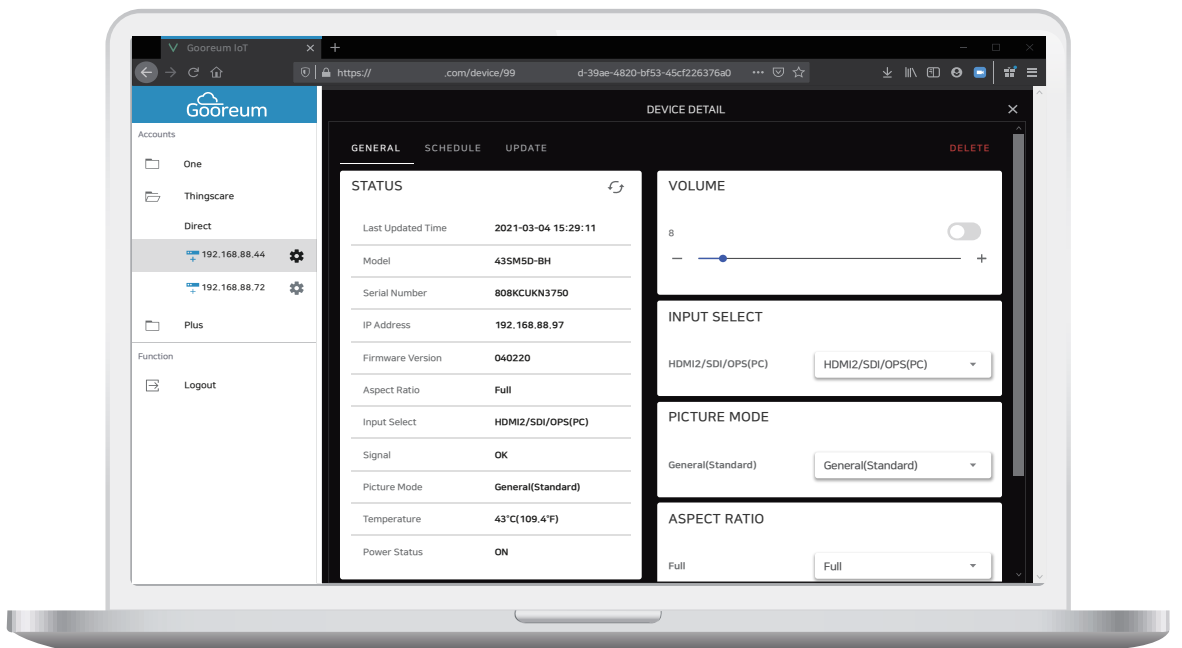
Gooreum IoT

https:// .com/device/99 d-39ae-4820-bf53-45cf226376a0

Gooreum

Accounts

One

Thingscare

Direct

192.168.88.44

192.168.88.72

Plus

Function

Logout

DEVICE DETAIL

GENERAL SCHEDULE UPDATE DELETE

STATUS

| | |
|---|---|
| Last Updated Time | 2021-03-04 15:29:11 |
| Model | 43SM5D-BH |
| Serial Number | 808KCUKN3750 |
| IP Address | 192.168.88.97 |
| Firmware Version | 040220 |
| Aspect Ratio | Full |
| Input Select | HDMI2/SDI/OPS(PC) |
| Signal | OK |
| Picture Mode | General(Standard) |
| Temperature | 43°C(109.4°F) |
| Power Status | ON |

VOLUME

8

−

+

INPUT SELECT

HDMI2/SDI/OPS(PC) HDMI2/SDI/OPS(PC)

PICTURE MODE

General(Standard) General(Standard)

ASPECT RATIO

Full Full